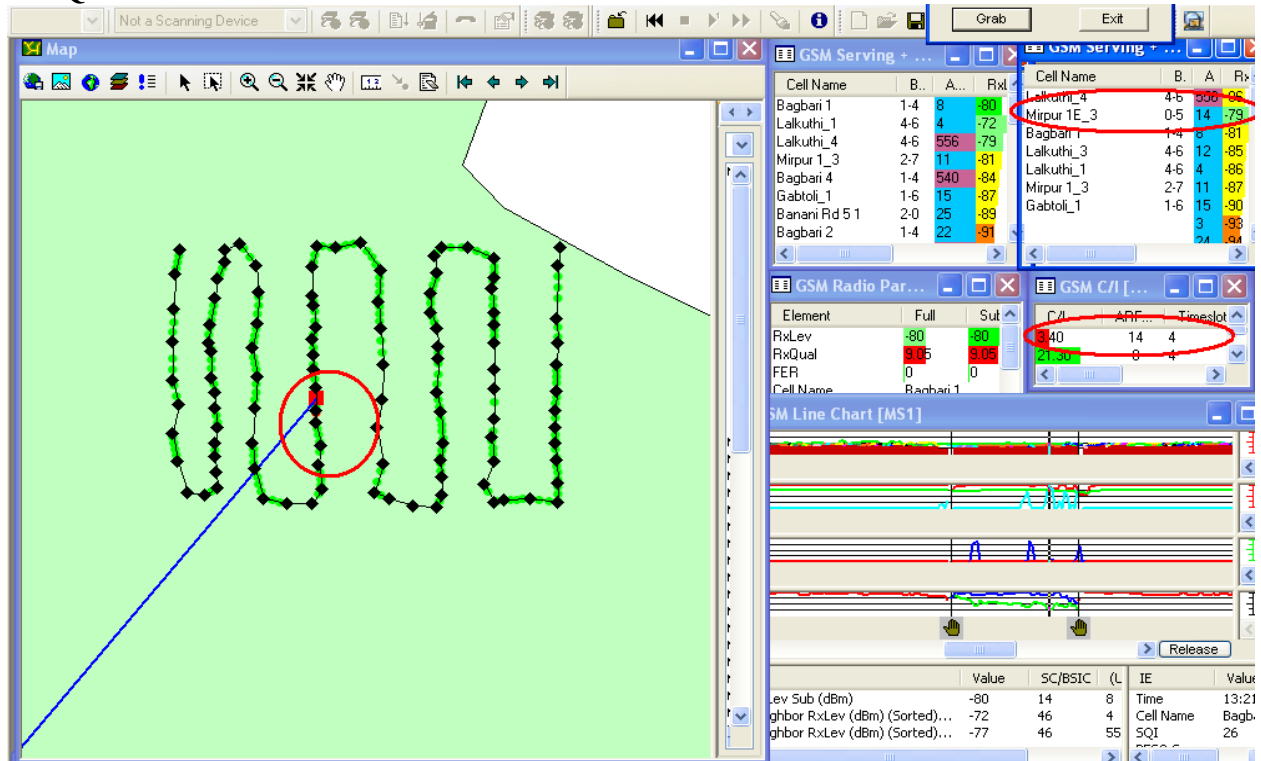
Not a Scanning Device

Grab

Exit

Map

GSM Serving + ...

| Cell Name | B.. | A... | Rxl |
|---|---|---|---|
| Bagbari 1 | 1-4 | 8 | -80 |
| Lalkuthi_1 | 4-6 | 4 | -72 |
| Lalkuthi_4 | 4-6 | 556 | -79 |
| Mirpur 1_3 | 2-7 | 11 | -81 |
| Bagbari 4 | 1-4 | 540 | -84 |
| Gabtoli_1 | 1-6 | 15 | -87 |
| Banani Rd 5 1 | 2-0 | 25 | -89 |
| Bagbari 2 | 1-4 | 22 | -91 |

GSM Serving + ...

| Cell Name | B. | A | Rx |
|---|---|---|---|
| Lalkuthi_4 | 4-6 | 556 | -96 |
| Mirpur 1E_3 | 0-5 | 14 | -79 |
| Bagbari 1 | 1-4 | 8 | -81 |
| Lalkuthi_3 | 4-6 | 12 | -85 |
| Lalkuthi_1 | 4-6 | 4 | -86 |
| Mirpur 1_3 | 2-7 | 11 | -87 |
| Gabtoli_1 | 1-6 | 15 | -90 |
| | | 3 | -93 |
| | | 24 | -94 |

GSM Radio Par...

| Element | Full | Sub |
|---|---|---|
| RxLev | -80 | -80 |
| RxQual | 9.05 | 9.05 |
| FER | 0 | 0 |
| Cell Name | Bagbari 1 | |

GSM C/I [...

| C/I | ARF... | Timeslot |
|---|---|---|
| 3.40 | 14 | 4 |
| 21.30 | 8 | 4 |

SM Line Chart [MS1]

Release

| | Value | SC/BSIC | (L |
|---|---|---|---|
| Lev Sub (dBm) | -80 | 14 | 8 |
| ghbor RxLev (dBm) (Sorted)... | -72 | 46 | 4 |
| ghbor RxLev (dBm) (Sorted)... | -77 | 46 | 55 |

| IE | Value |
|---|---|
| Time | 13:21 |
| Cell Name | Bagb |
| SQI | 26 |